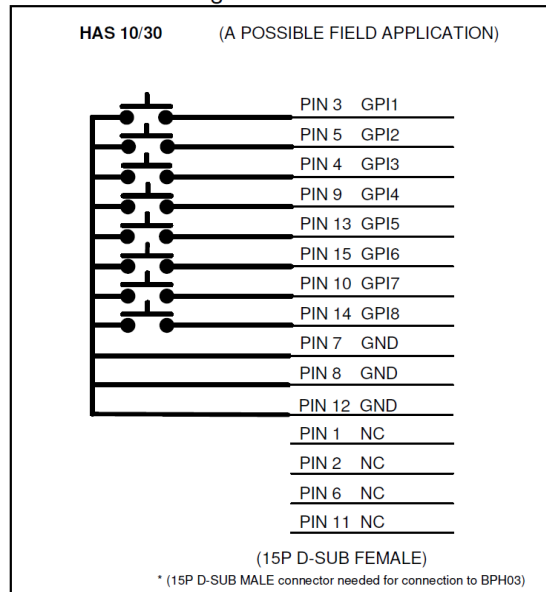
HAS 10/30 (A POSSIBLE FIELD APPLICATION)

PIN 3 GPI1
PIN 5 GPI2
PIN 4 GPI3
PIN 9 GPI4
PIN 13 GPI5
PIN 15 GPI6
PIN 10 GPI7
PIN 14 GPI8
PIN 7 GND
PIN 8 GND
PIN 12 GND
PIN 1 NC
PIN 2 NC
PIN 6 NC
PIN 11 NC

(15P D-SUB FEMALE)
* (15P D-SUB MALE connector needed for connection to BPH03)